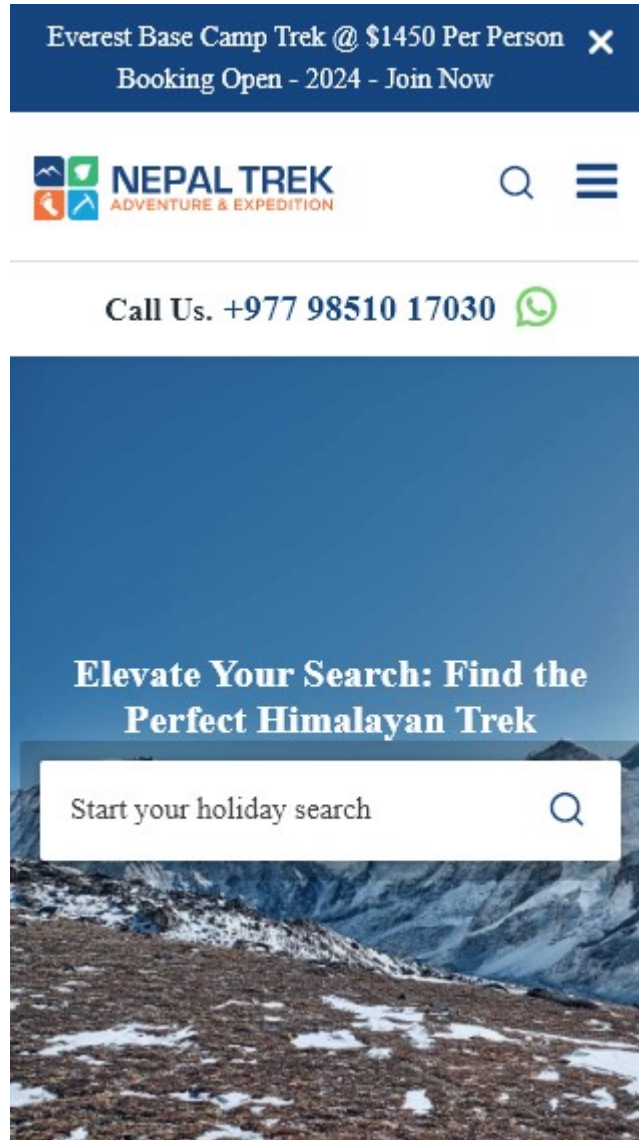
Everest Base Camp Trek @ $1450 Per Person
Booking Open - 2024 - Join Now

NEPAL TREK
ADVENTURE & EXPEDITION

Call Us. +977 98510 17030

Elevate Your Search: Find the Perfect Himalayan Trek

Start your holiday search